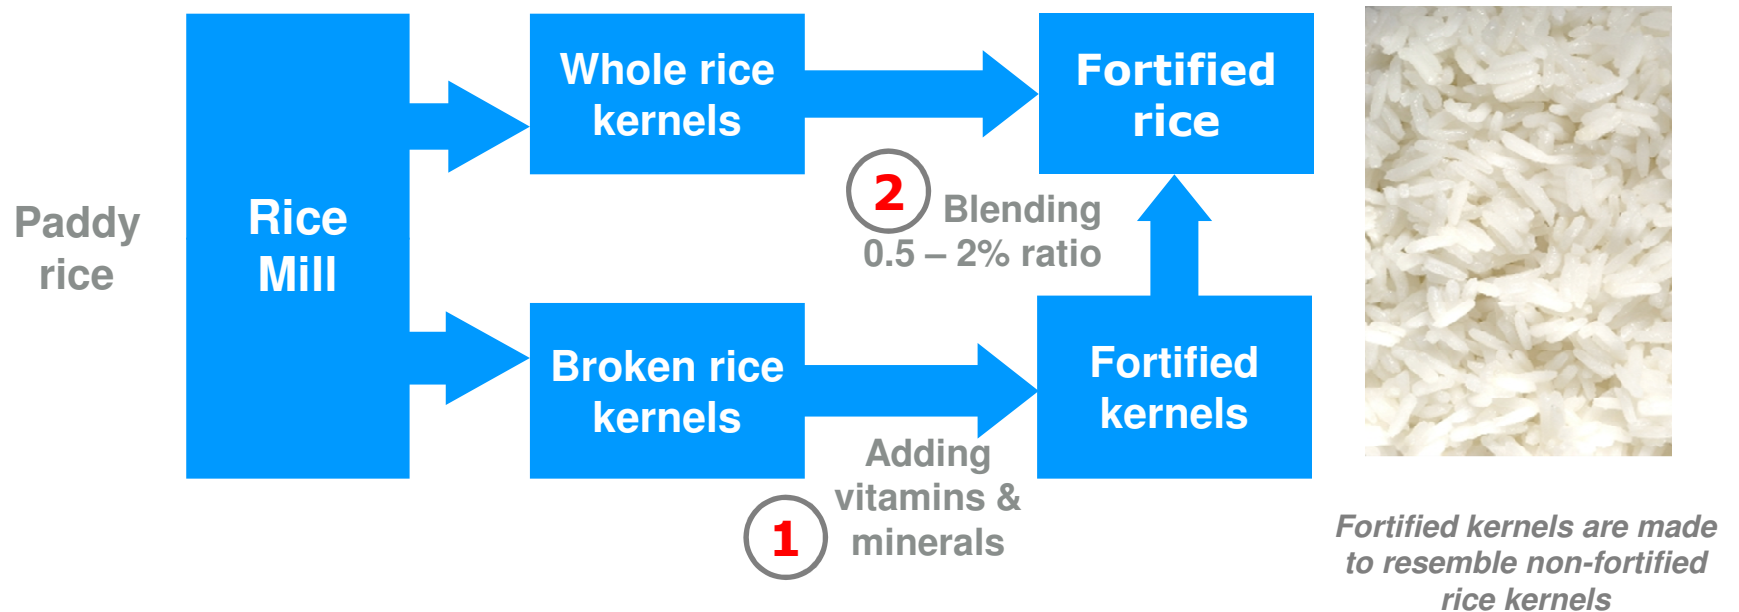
Paddy rice

Rice Mill

Whole rice kernels

Fortified rice

2 Blending 0.5 – 2% ratio

Broken rice kernels

Fortified kernels

Adding vitamins & minerals 1

Fortified kernels are made to resemble non-fortified rice kernels